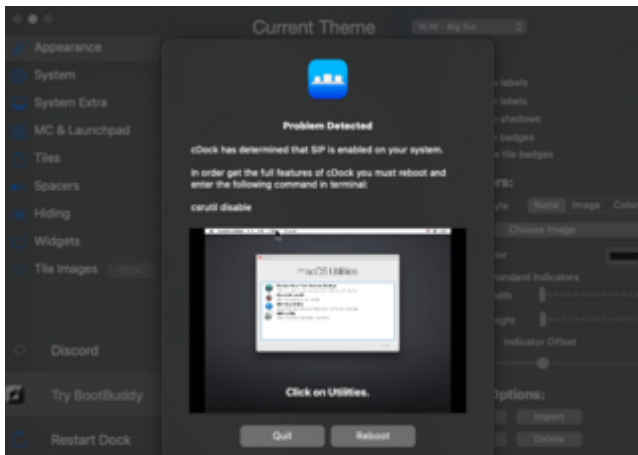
Current Theme

10.16 - Big Sur

Appearance
System
System Extra
MC & Launchpad
Tiles
Spacers
Hiding
Widgets
Tile Images

Discord
Try BootBuddy
Restart Dock

Problem Detected

cDock has determined that SIP is enabled on your system.

In order get the full features of cDock you must reboot and enter the following command in terminal:

csrutil disable

macOS Utilities

Click on Utilities.

Quit
Reboot

labels
labels
shadows
badges
tile badges
rs:
yle
None
Image
Colo
Choose Image
or
tandard Indicators
dth
ight
Indicator Offset
ptions:
Import
Delete